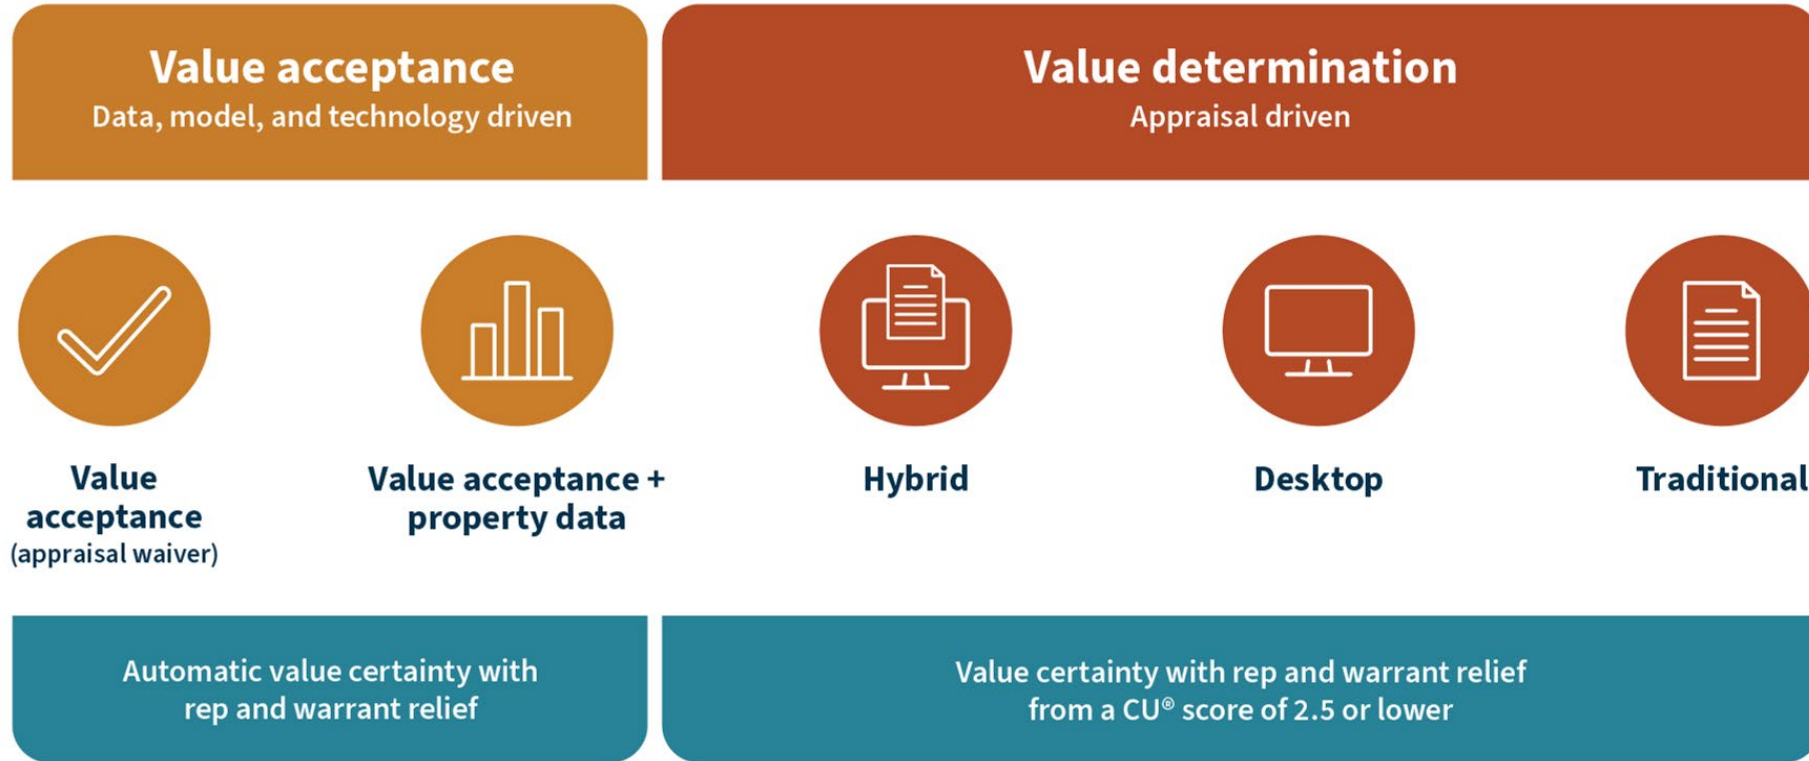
Value acceptance
Data, model, and technology driven

Value determination
Appraisal driven

Value acceptance
(appraisal waiver)

Value acceptance + property data

Hybrid

Desktop

Traditional

Automatic value certainty with rep and warrant relief

Value certainty with rep and warrant relief from a CU® score of 2.5 or lower